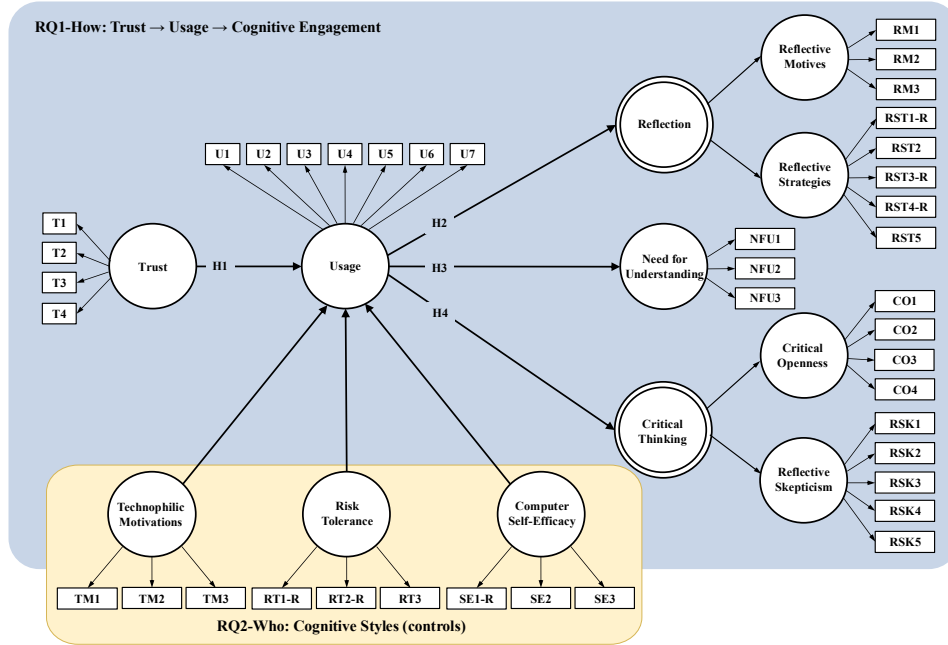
RQ1-How: Trust → Usage → Cognitive Engagement

U1 U2 U3 U4 U5 U6 U7

T1
T2
T3
T4

Trust

H1

Usage

H2

H3

H4

Reflection

Reflective Motives

RM1
RM2
RM3

Reflective Strategies

RST1-R
RST2
RST3-R
RST4-R
RST5

Need for Understanding

NFU1
NFU2
NFU3

Critical Thinking

Critical Openness

CO1
CO2
CO3
CO4

Reflective Skepticism

RSK1
RSK2
RSK3
RSK4
RSK5

Technophilic Motivations

Risk Tolerance

Computer Self-Efficacy

TM1 TM2 TM3 RT1-R RT2-R RT3 SE1-R SE2 SE3

RQ2-Who: Cognitive Styles (controls)